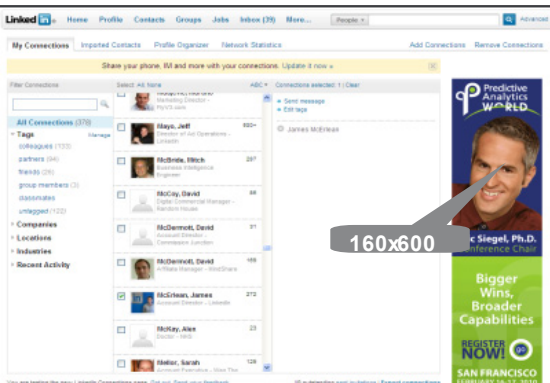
LinkedIn · Home Profile Contacts Groups Jobs Inbox (39) More... People Advanced

My Connections Imported Contacts Profile Organizer Network Statistics Add Connections Remove Connections

Share your phone, IM and more with your connections. Update it now »

Filter Connections

All Connections (370)

Tags Manage

colleagues (133)

partners (94)

friends (26)

group members (3)

classmates

untagged (122)

Companies

Locations

Industries

Recent Activity

Select: All None ABC

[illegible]
Marketing Director - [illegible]

Mays, Jeff
Director of Air Operations - LinkedIn

McBride, Mitch
Business Intelligence Engineer

McCoy, David
Digital Commercial Manager - Random House

McDermott, David
Account Director - Commission Junction

McDermott, David
Affiliate Manager - WebShare

McErlean, James
Account Director - LinkedIn

McKay, Alex
Doctor - NHS

Mellor, Sarah
Account Executive - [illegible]

Connections selected: 1 | Clear

Send message
Edit tags

James McErlean

Predictive Analytics WORLD

160x600

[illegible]c Siegel, Ph.D.
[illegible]nference Chair

Bigger Wins, Broader Capabilities

REGISTER NOW!

SAN FRANCISCO
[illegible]